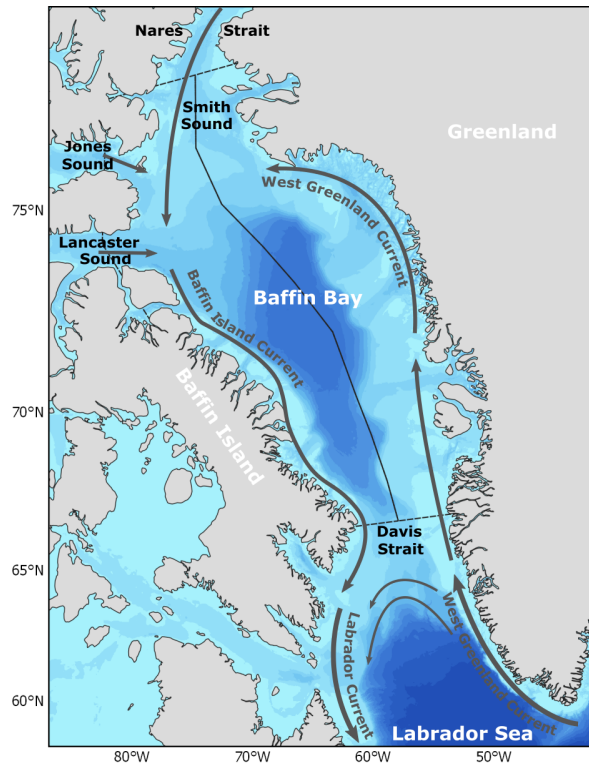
Nares Strait

Smith Sound

Greenland

Jones Sound

West Greenland Current

75°N

Lancaster Sound

Baffin Bay

Baffin Island Current

Baffin Island

70°N

Davis Strait

65°N

Labrador Current

West Greenland Current

60°N

Labrador Sea

80°W

70°W

60°W

50°W